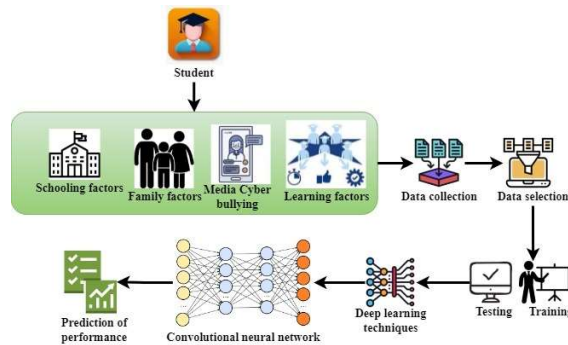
Student

Schooling factors

Family factors

Media Cyber bullying

Learning factors

Data collection

Data selection

Training

Testing

Deep learning techniques

Convolutional neural network

Prediction of performance